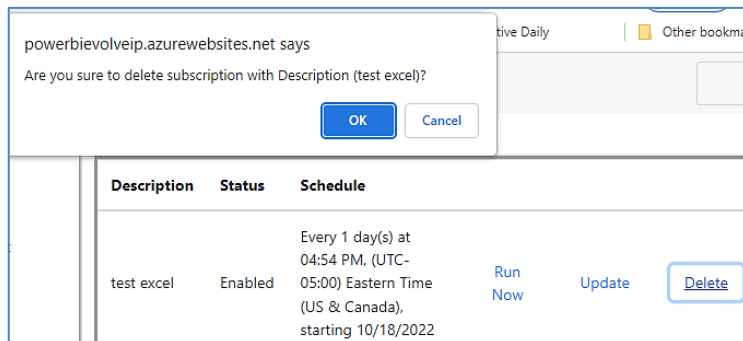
powerbievolveip.azurewebsites.net says

Are you sure to delete subscription with Description (test excel)?

OK Cancel

tive Daily

Other bookma

| Description | Status | Schedule | | | |
|---|---|---|---|---|---|
| test excel | Enabled | Every 1 day(s) at 04:54 PM, (UTC-05:00) Eastern Time (US & Canada), starting 10/18/2022 | Run Now | Update | Delete |